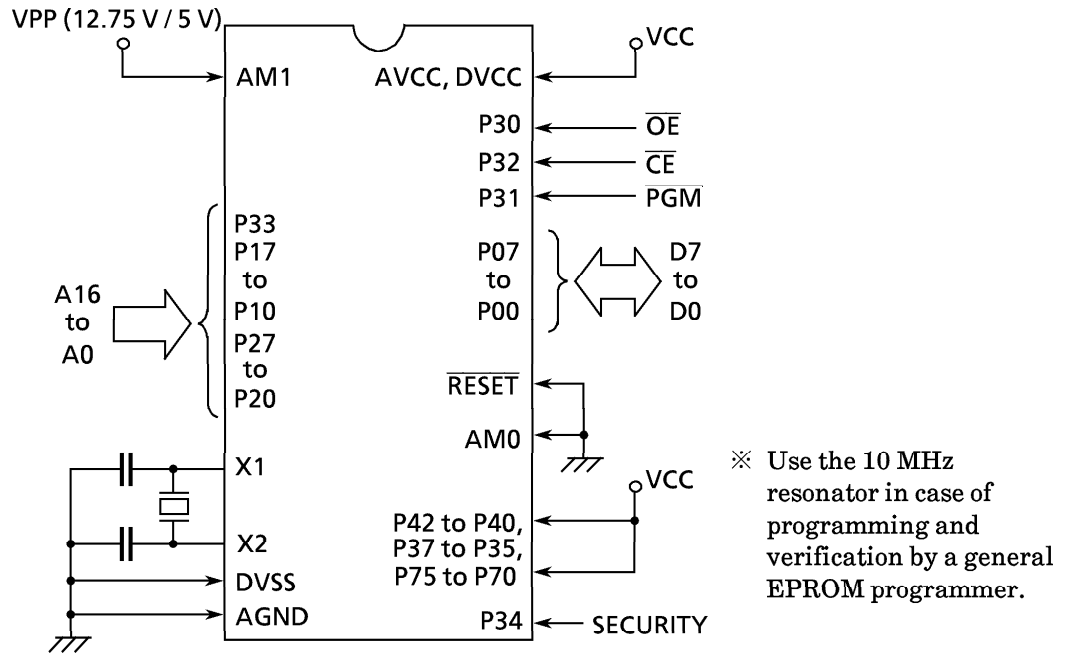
VPP (12.75 V / 5 V)

VCC

AM1

AVCC, DVCC

P30

$\overline{OE}$

P32

$\overline{CE}$

P31

$\overline{PGM}$

P33
P17
to
P10
P27
to
P20

A16
to
A0

P07
to
P00

D7
to
D0

$\overline{RESET}$

AM0

X1

X2

DVSS

AGND

VCC

P42 to P40,
P37 to P35,
P75 to P70

P34

SECURITY

※ Use the 10 MHz resonator in case of programming and verification by a general EPROM programmer.